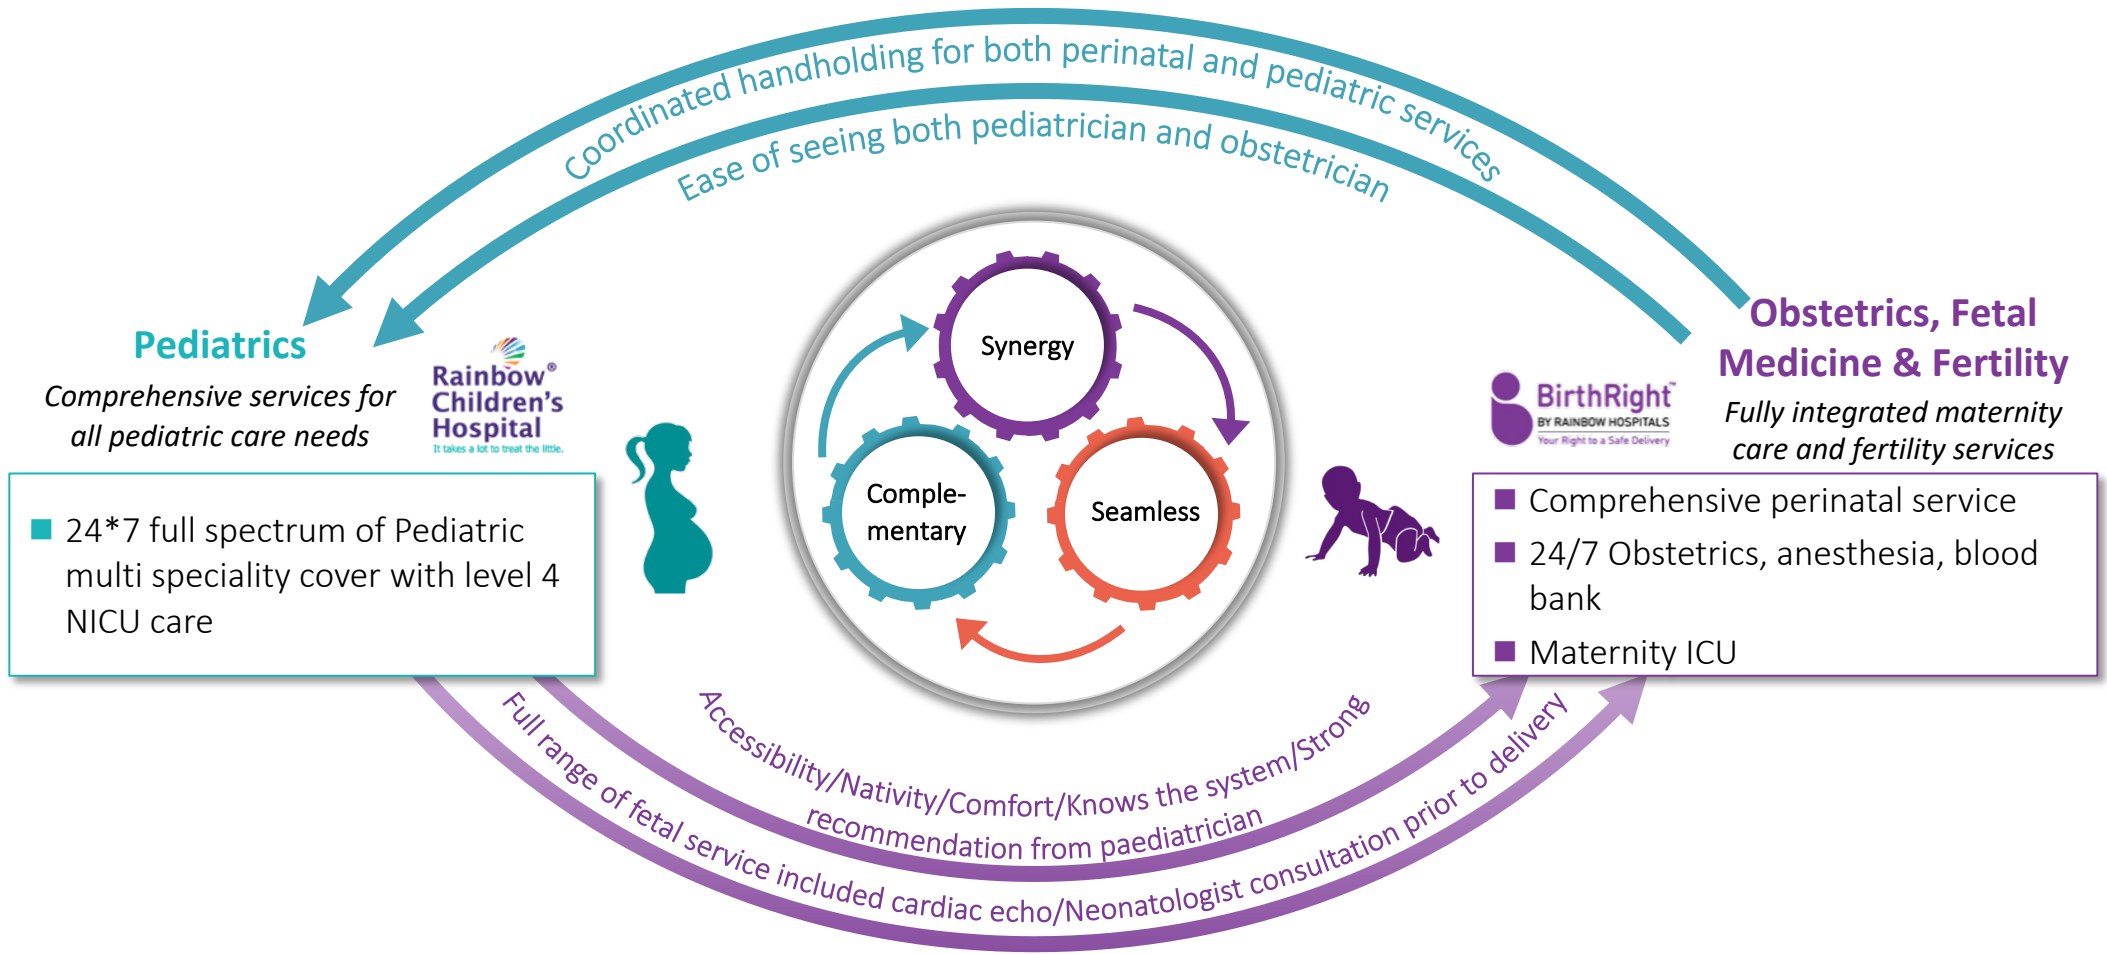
Coordinated handholding for both perinatal and pediatric services

Ease of seeing both pediatrician and obstetrician

Pediatrics

Comprehensive services for all pediatric care needs

Rainbow® Children's Hospital
It takes a lot to treat the little.

- 24*7 full spectrum of Pediatric multi speciality cover with level 4 NICU care

Synergy

Comple-mentary

Seamless

Obstetrics, Fetal Medicine & Fertility

BirthRight™
BY RAINBOW HOSPITALS
Your Right to a Safe Delivery

Fully integrated maternity care and fertility services

- Comprehensive perinatal service
- 24/7 Obstetrics, anesthesia, blood bank
- Maternity ICU

Accessibility/Nativity/Comfort/Knows the system/Strong recommendation from paediatrician

Full range of fetal service included cardiac echo/Neonatologist consultation prior to delivery